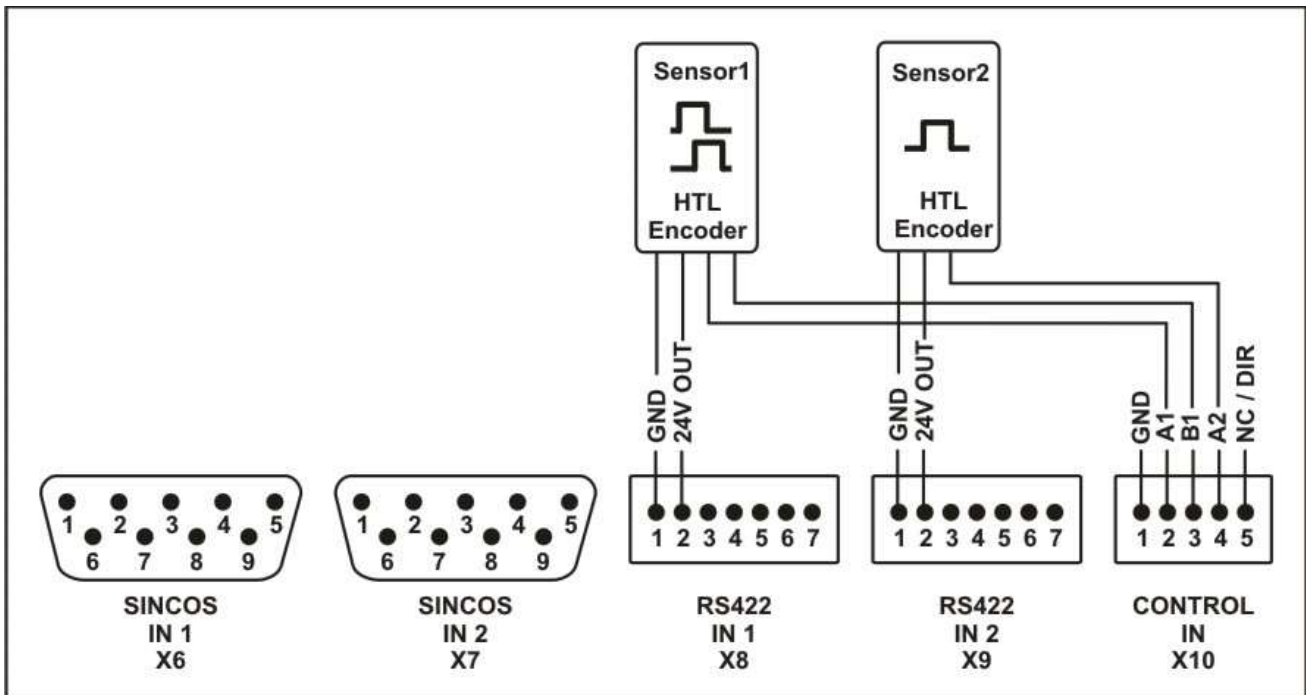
Sensor1
HTL
Encoder

Sensor2
HTL
Encoder

GND
24V OUT

GND
24V OUT

GND
A1
B1
A2
NC / DIR

1 2 3 4 5
6 7 8 9

1 2 3 4 5
6 7 8 9

1 2 3 4 5 6 7

1 2 3 4 5 6 7

1 2 3 4 5

SINCOS
IN 1
X6

SINCOS
IN 2
X7

RS422
IN 1
X8

RS422
IN 2
X9

CONTROL
IN
X10